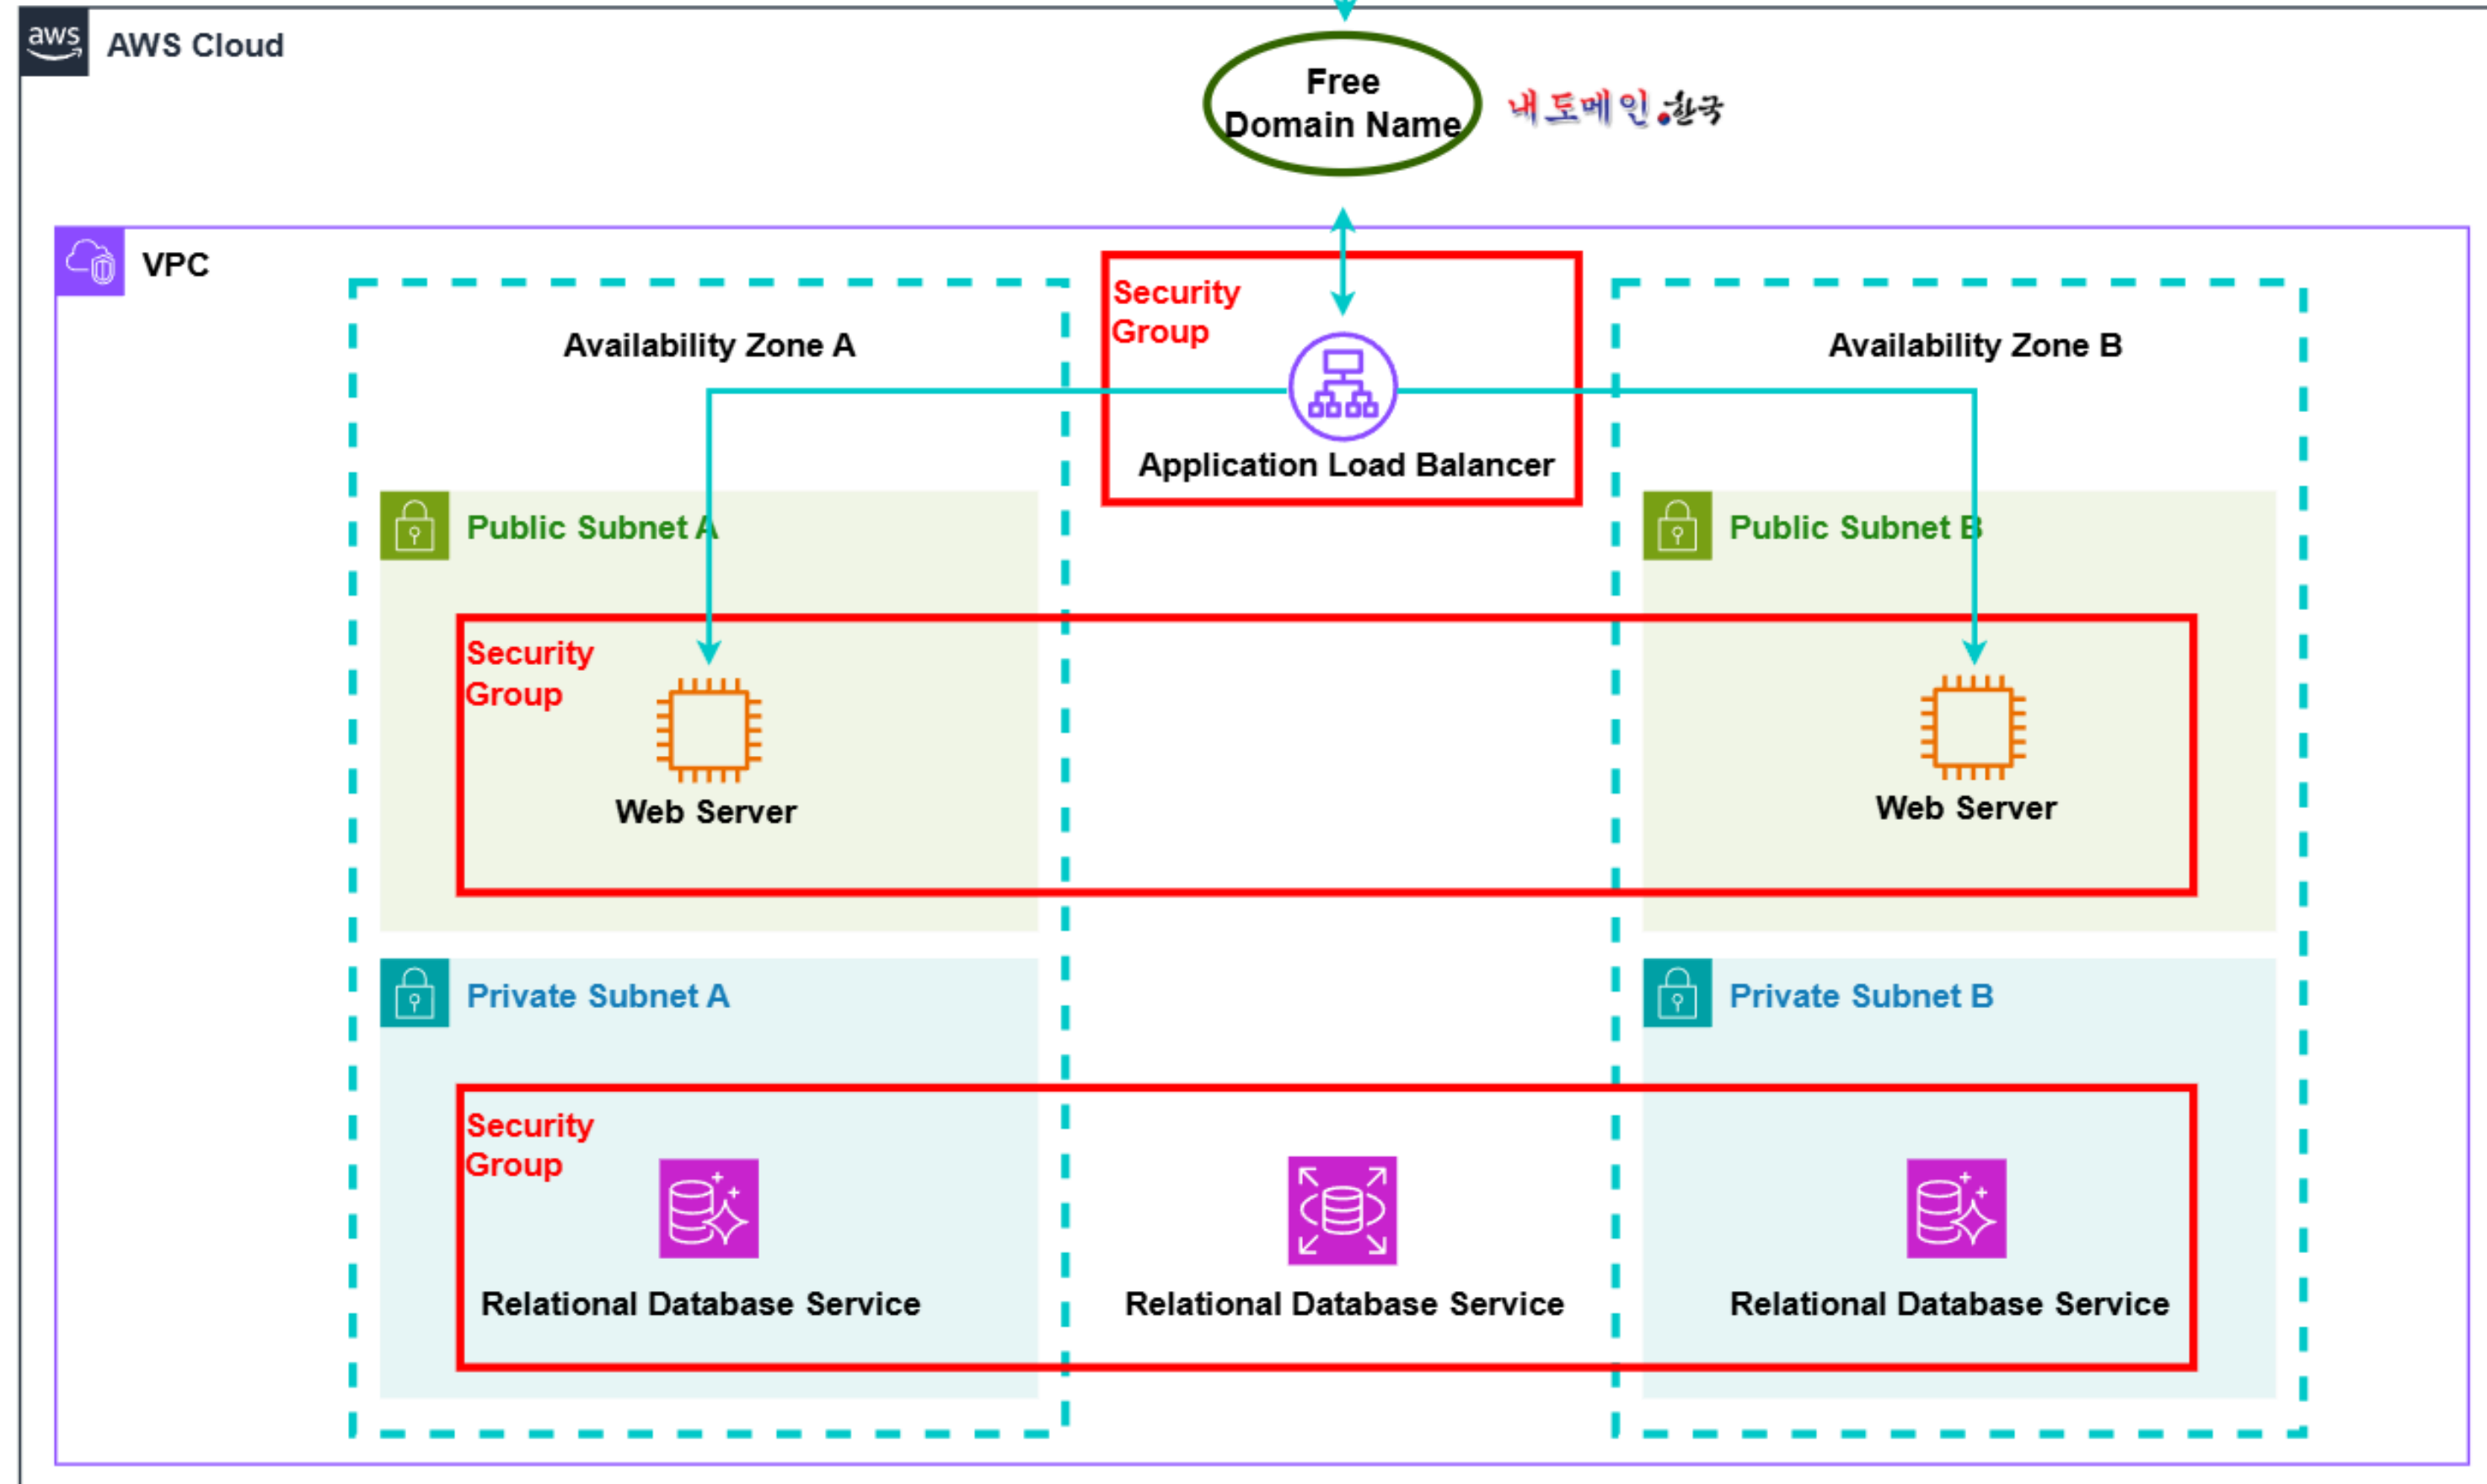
aws AWS Cloud

Free Domain Name

내도메인.한국

VPC

Availability Zone A

Security Group

Application Load Balancer

Availability Zone B

Public Subnet A

Public Subnet B

Security Group

Web Server

Web Server

Private Subnet A

Private Subnet B

Security Group

Relational Database Service

Relational Database Service

Relational Database Service